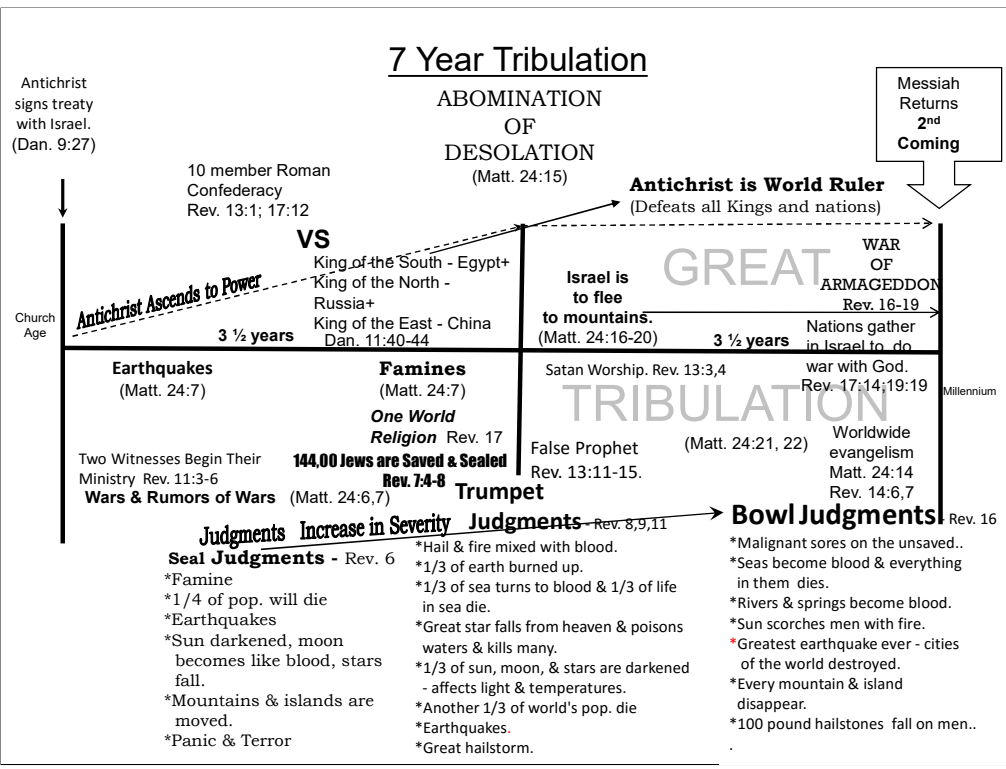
7 Year Tribulation

Antichrist signs treaty with Israel. (Dan. 9:27)

ABOMINATION OF DESOLATION (Matt. 24:15)

Messiah Returns 2nd Coming

10 member Roman Confederacy Rev. 13:1; 17:12

Antichrist is World Ruler (Defeats all Kings and nations)

VS

King of the South - Egypt+ King of the North - Russia+ King of the East - China Dan. 11:40-44

Antichrist Ascends to Power

Church Age

3 ½ years

GREAT

Israel is to flee to mountains. (Matt. 24:16-20)

3 ½ years

WAR OF ARMAGEDDON Rev. 16-19

Nations gather in Israel to do war with God. Rev. 17:14;19:19

Earthquakes (Matt. 24:7)

Famines (Matt. 24:7)

Satan Worship. Rev. 13:3,4

TRIBULATION

Millennium

One World Religion Rev. 17

Two Witnesses Begin Their Ministry Rev. 11:3-6

144,00 Jews are Saved & Sealed Rev. 7:4-8

False Prophet Rev. 13:11-15.

(Matt. 24:21, 22)

Worldwide evangelism Matt. 24:14 Rev. 14:6,7

Wars & Rumors of Wars (Matt. 24:6,7)

Trumpet Judgments - Rev. 8,9,11

Judgments Increase in Severity

Bowl Judgments - Rev. 16

Seal Judgments - Rev. 6
*Famine
*1/4 of pop. will die
*Earthquakes
*Sun darkened, moon becomes like blood, stars fall.
*Mountains & islands are moved.
*Panic & Terror

*Hail & fire mixed with blood.
*1/3 of earth burned up.
*1/3 of sea turns to blood & 1/3 of life in sea die.
*Great star falls from heaven & poisons waters & kills many.
*1/3 of sun, moon, & stars are darkened - affects light & temperatures.
*Another 1/3 of world's pop. die
*Earthquakes.
*Great hailstorm.

*Malignant sores on the unsaved..
*Seas become blood & everything in them dies.
*Rivers & springs become blood.
*Sun scorches men with fire.
*Greatest earthquake ever - cities of the world destroyed.
*Every mountain & island disappear.
*100 pound hailstones fall on men..
.